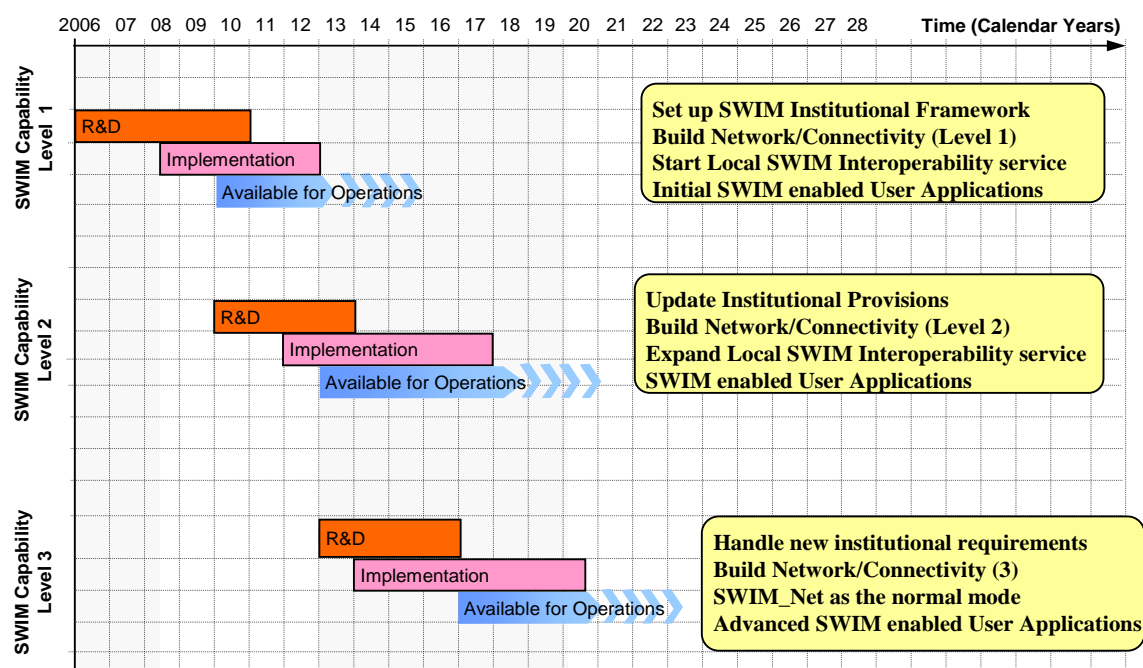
2006 07 08 09 10 11 12 13 14 15 16 17 18 19 20 21 22 23 24 25 26 27 28 Time (Calendar Years)

SWIM Capability Level 1

R&D

Implementation

Available for Operations

Set up SWIM Institutional Framework
Build Network/Connectivity (Level 1)
Start Local SWIM Interoperability service
Initial SWIM enabled User Applications

SWIM Capability Level 2

R&D

Implementation

Available for Operations

Update Institutional Provisions
Build Network/Connectivity (Level 2)
Expand Local SWIM Interoperability service
SWIM enabled User Applications

SWIM Capability Level 3

R&D

Implementation

Available for Operations

Handle new institutional requirements
Build Network/Connectivity (3)
SWIM_Net as the normal mode
Advanced SWIM enabled User Applications